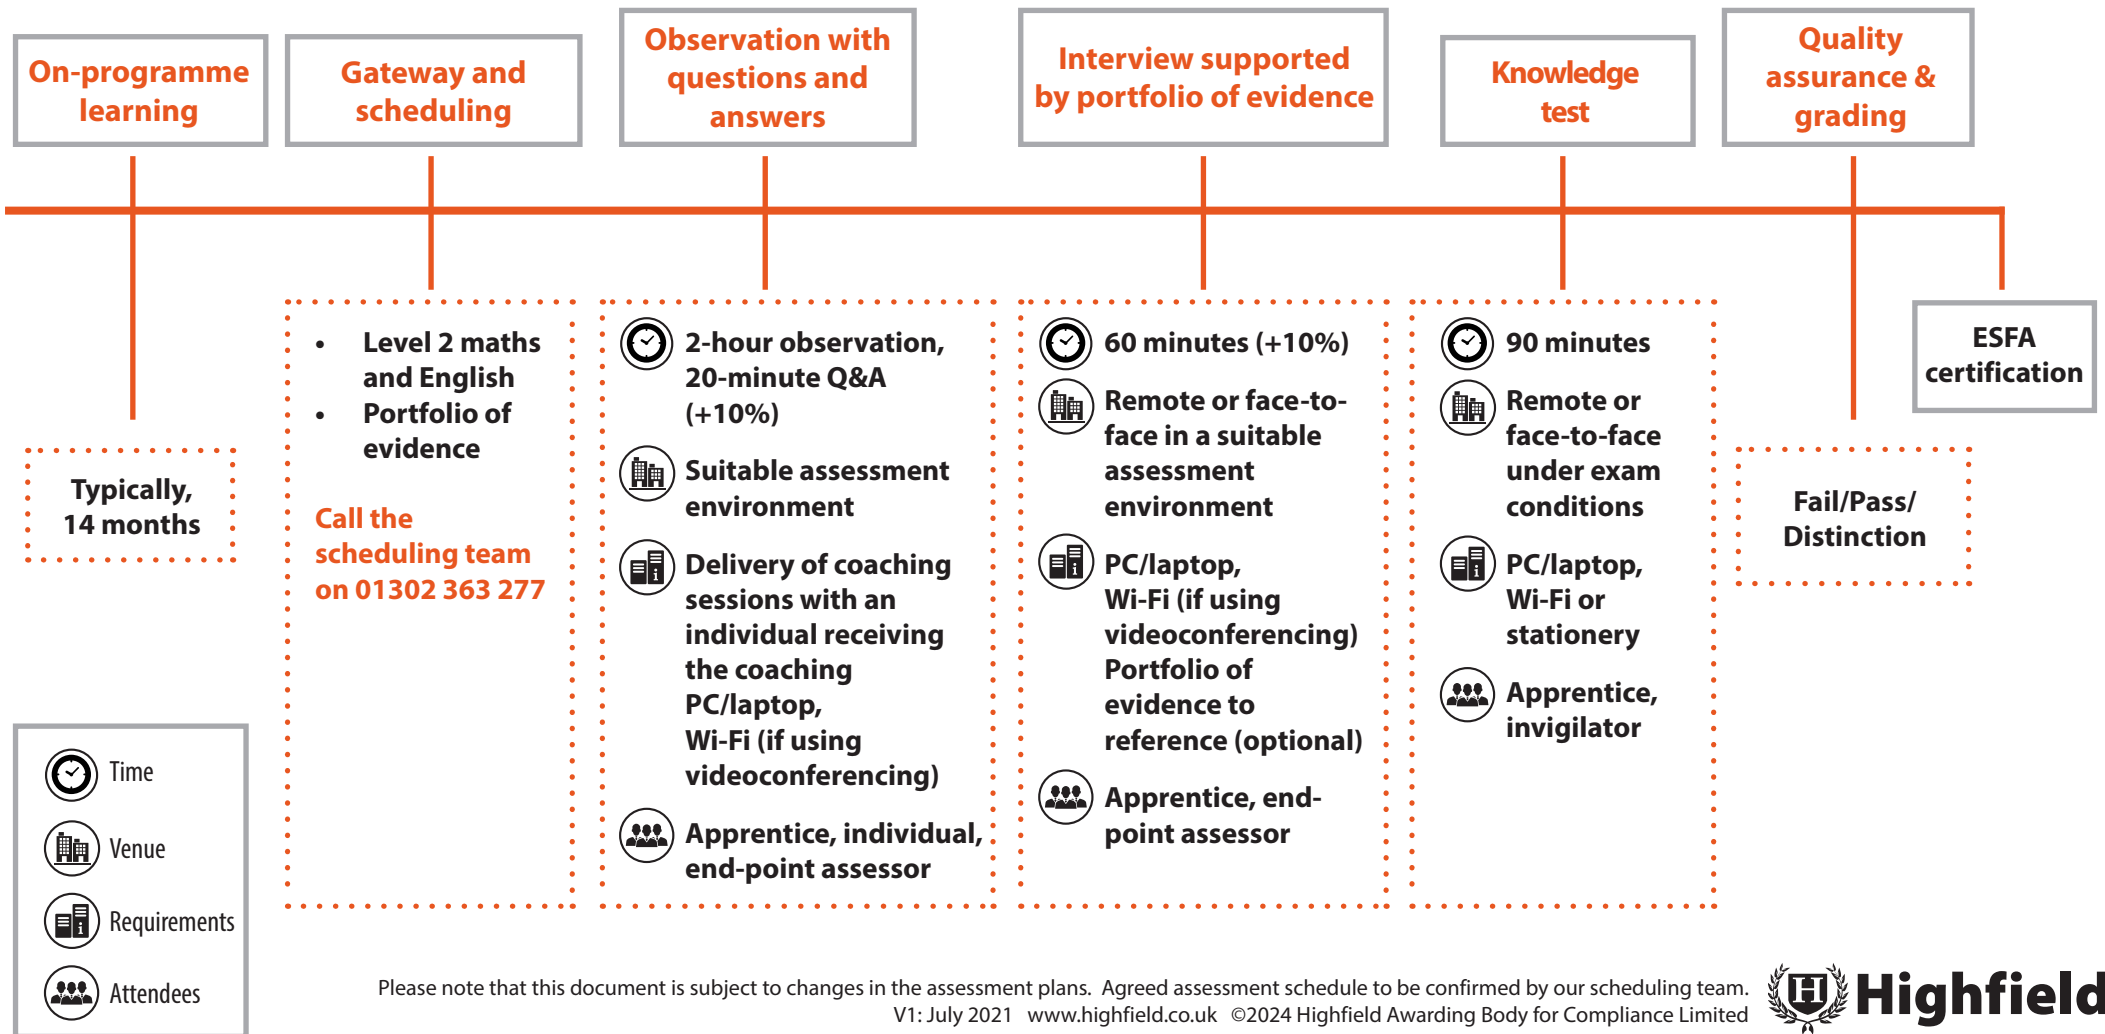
On-programme learning

Gateway and scheduling

Observation with questions and answers

Interview supported by portfolio of evidence

Knowledge test

Quality assurance & grading

Typically, 14 months

- Level 2 maths and English
- Portfolio of evidence

Call the scheduling team on 01302 363 277

2-hour observation, 20-minute Q&A (+10%)

Suitable assessment environment

Delivery of coaching sessions with an individual receiving the coaching PC/laptop, Wi-Fi (if using videoconferencing)

Apprentice, individual, end-point assessor

60 minutes (+10%)

Remote or face-to-face in a suitable assessment environment

PC/laptop, Wi-Fi (if using videoconferencing) Portfolio of evidence to reference (optional)

Apprentice, end-point assessor

90 minutes

Remote or face-to-face under exam conditions

PC/laptop, Wi-Fi or stationery

Apprentice, invigilator

ESFA certification

Fail/Pass/ Distinction

Time

Venue

Requirements

Attendees

Please note that this document is subject to changes in the assessment plans. Agreed assessment schedule to be confirmed by our scheduling team.
V1: July 2021 www.highfield.co.uk ©2024 Highfield Awarding Body for Compliance Limited

H Highfield